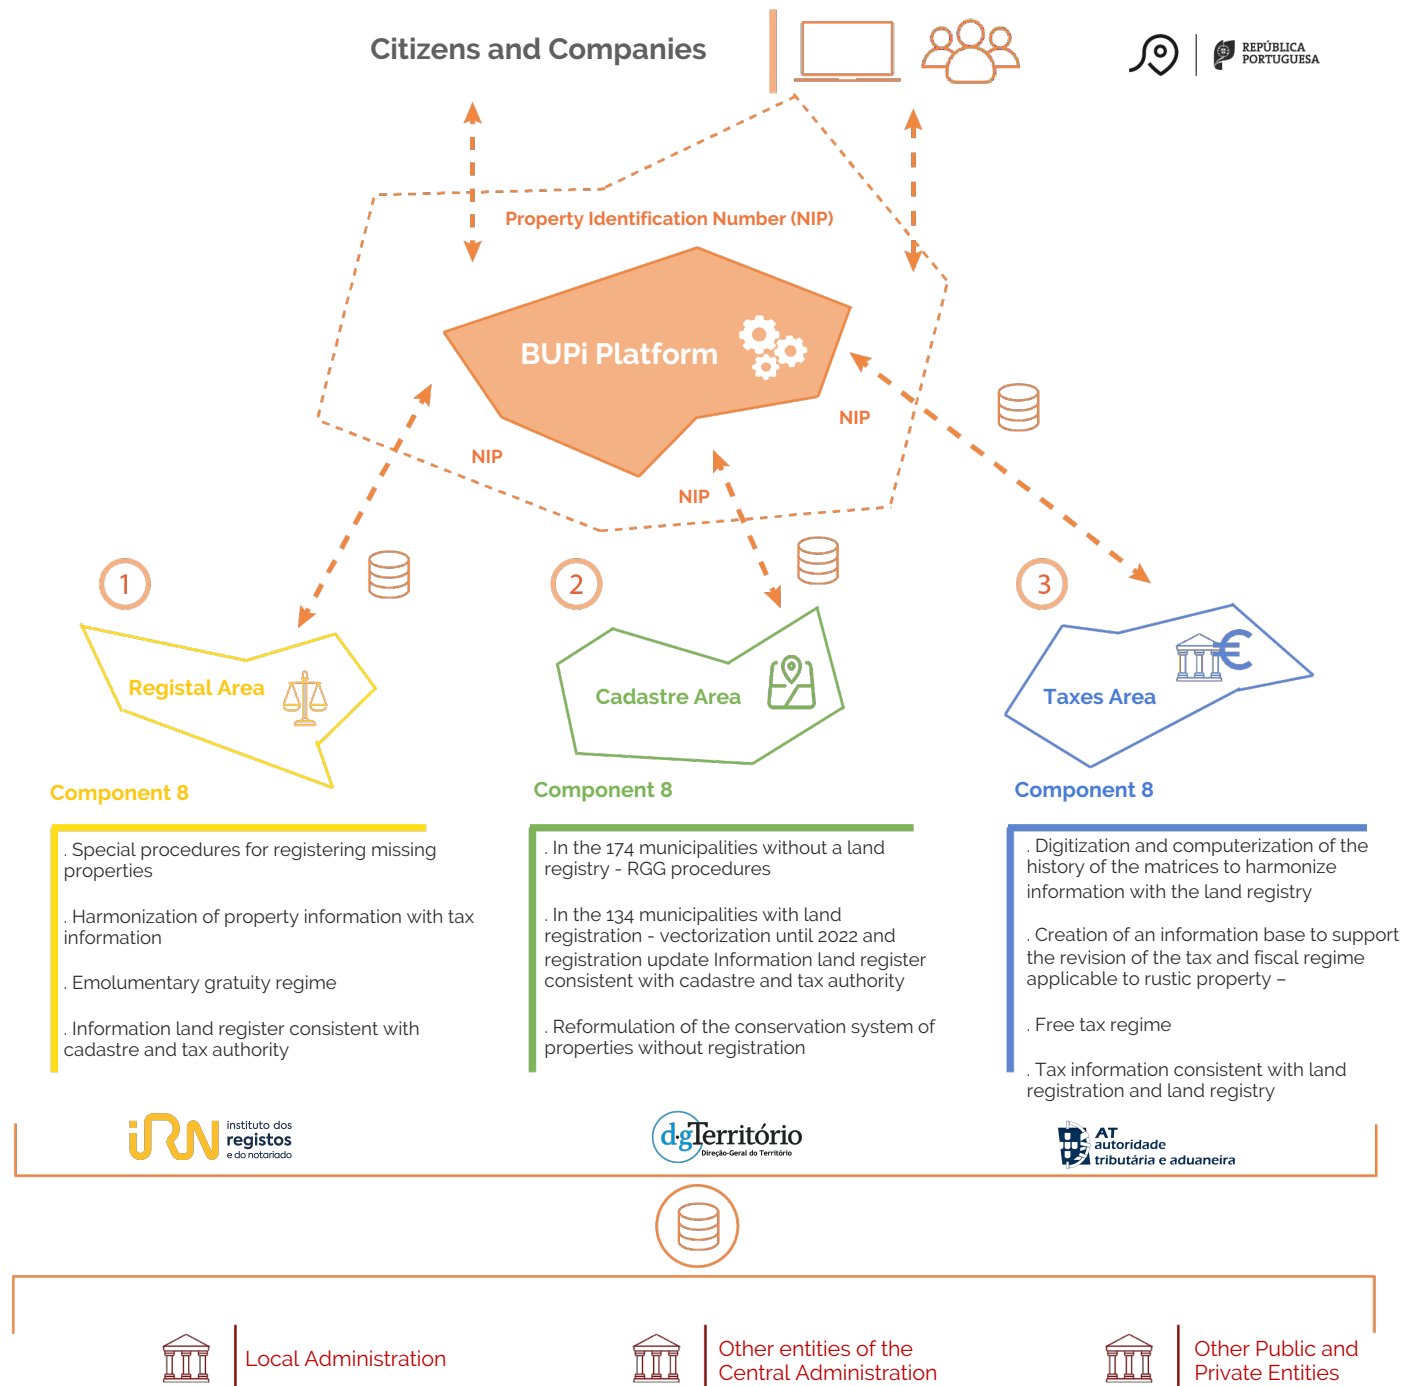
Citizens and Companies

REPÚBLICA PORTUGUESA

Property Identification Number (NIP)

BUPi Platform

NIP

NIP

NIP

1

2

3

Registal Area

Cadastre Area

Taxes Area

Component 8

Component 8

Component 8

. Special procedures for registering missing properties

. Harmonization of property information with tax information

. Emolumentary gratuity regime

. Information land register consistent with cadastre and tax authority

. In the 174 municipalities without a land registry - RGG procedures

. In the 134 municipalities with land registration - vectorization until 2022 and registration update Information land register consistent with cadastre and tax authority

. Reformulation of the conservation system of properties without registration

. Digitization and computerization of the history of the matrices to harmonize information with the land registry

. Creation of an information base to support the revision of the tax and fiscal regime applicable to rustic property –

. Free tax regime

. Tax information consistent with land registration and land registry

IRN instituto dos registos e do notariado

dgTerritório Direção-Geral do Território

AT autoridade tributária e aduaneira

Local Administration

Other entities of the Central Administration

Other Public and Private Entities